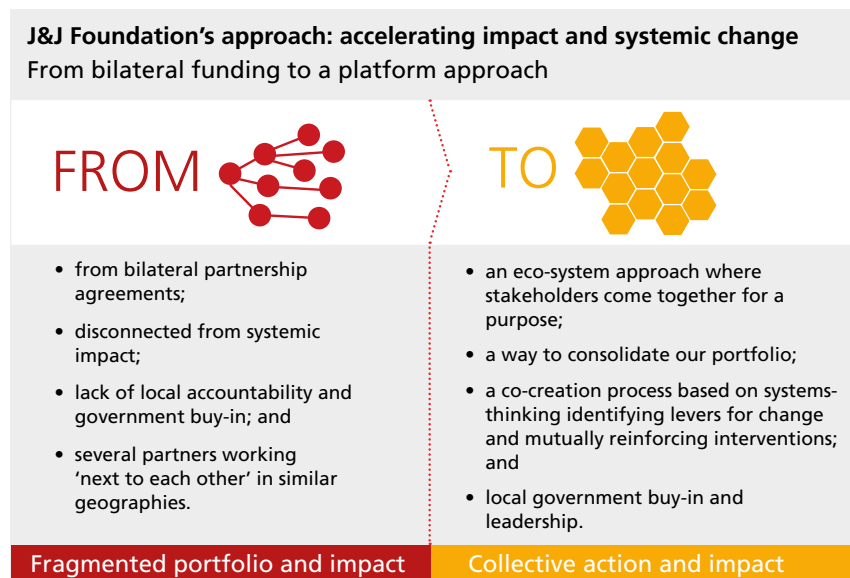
J&J Foundation's approach: accelerating impact and systemic change
From bilateral funding to a platform approach

FROM

TO

- from bilateral partnership agreements;
- disconnected from systemic impact;
- lack of local accountability and government buy-in; and
- several partners working 'next to each other' in similar geographies.

- an eco-system approach where stakeholders come together for a purpose;
- a way to consolidate our portfolio;
- a co-creation process based on systems-thinking identifying levers for change and mutually reinforcing interventions; and
- local government buy-in and leadership.

Fragmented portfolio and impact

Collective action and impact